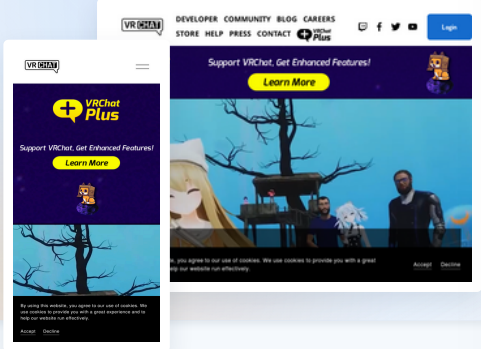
VR CHAT DEVELOPER COMMUNITY BLOG CAREERS STORE HELP PRESS CONTACT VRChat Plus

Login

Support VRChat, Get Enhanced Features!

Learn More

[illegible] you agree to our use of cookies. We use cookies to provide you with a great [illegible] help our website run effectively.

Accept Decline

VR CHAT

VRChat Plus

Support VRChat, Get Enhanced Features!

Learn More

By using this website, you agree to our use of cookies. We use cookies to provide you with a great experience and to help our website run effectively.

Accept Decline